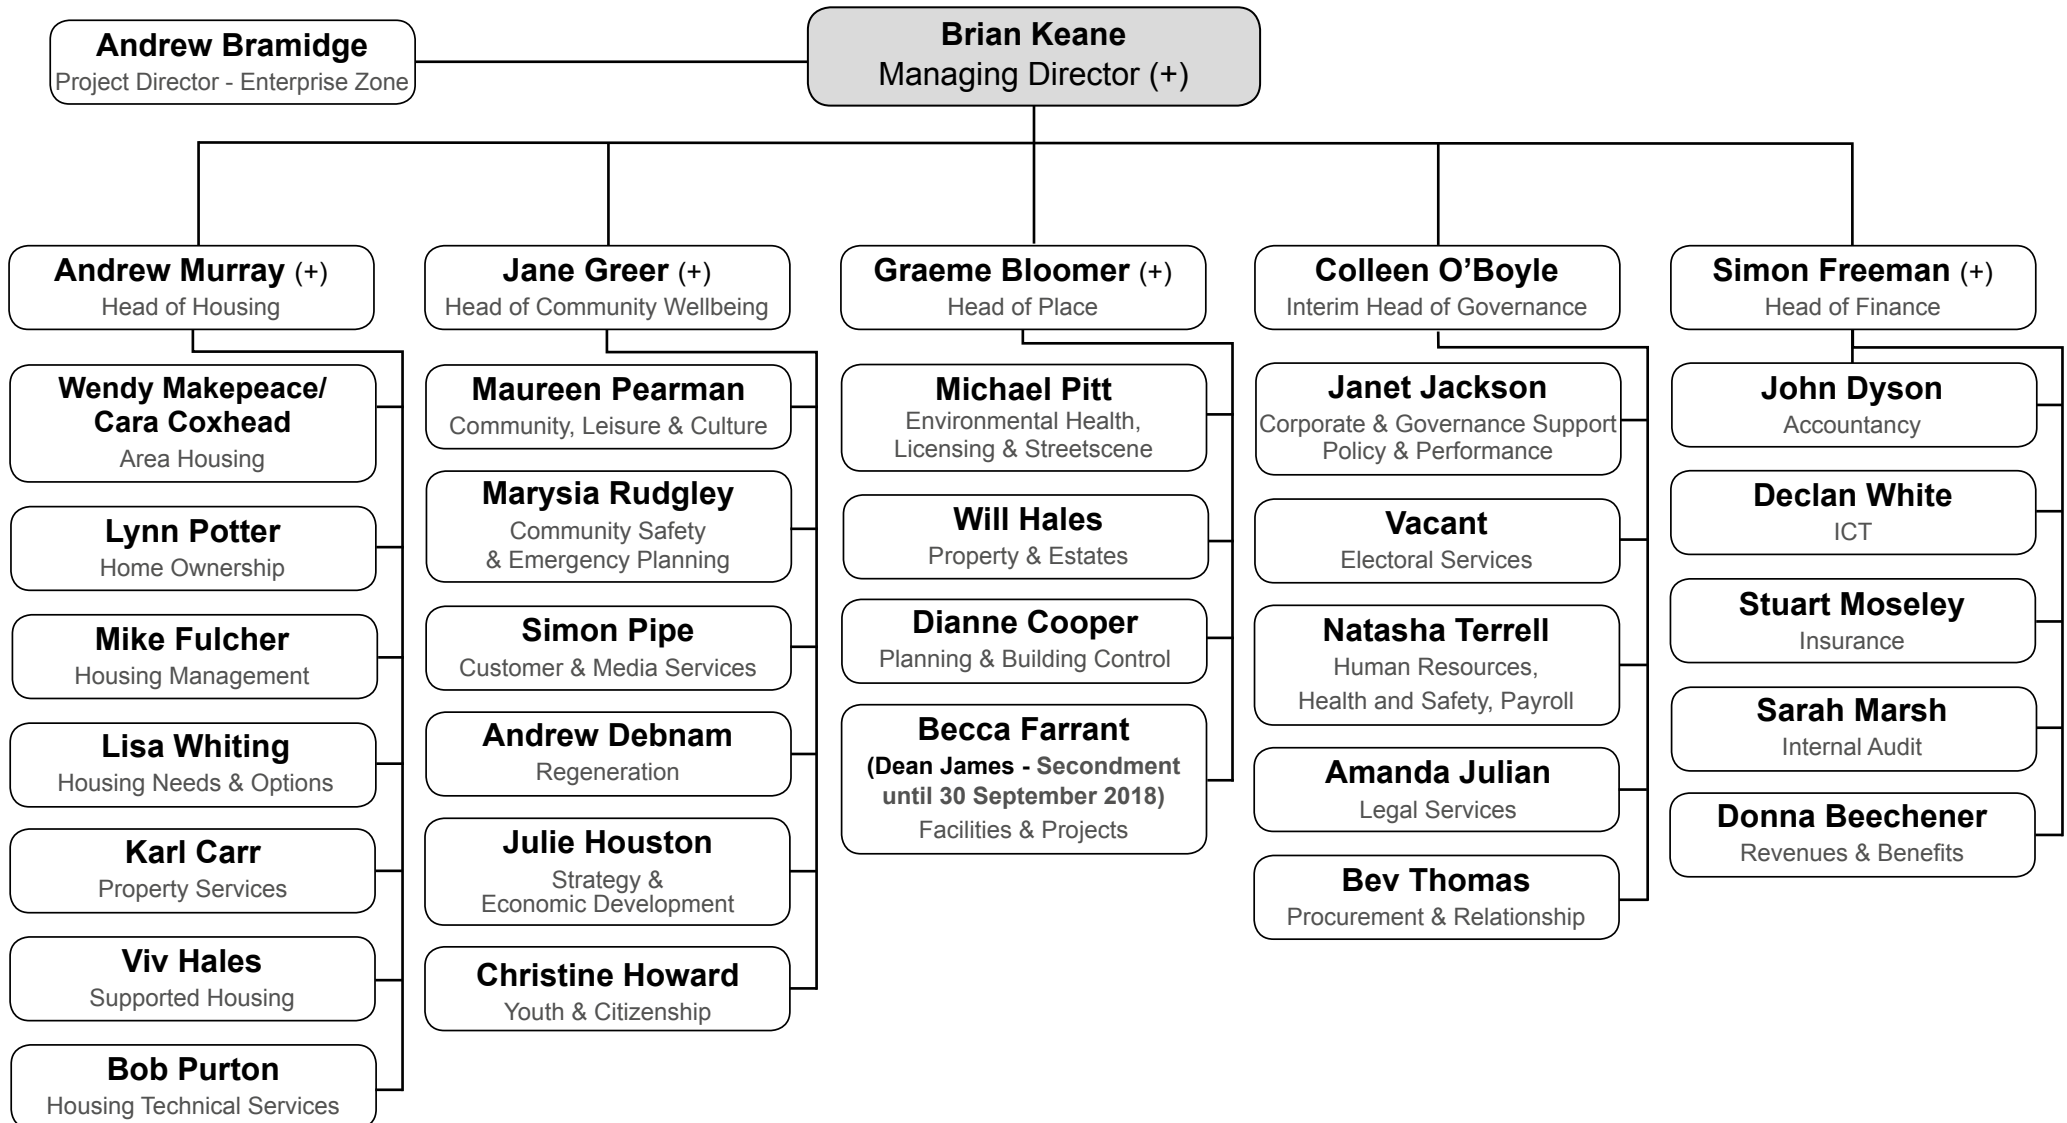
Andrew Bramidge
Project Director - Enterprise Zone

Brian Keane
Managing Director (+)

Andrew Murray (+)
Head of Housing

Wendy Makepeace/ Cara Coxhead
Area Housing

Lynn Potter
Home Ownership

Mike Fulcher
Housing Management

Lisa Whiting
Housing Needs & Options

Karl Carr
Property Services

Viv Hales
Supported Housing

Bob Purton
Housing Technical Services

Jane Greer (+)
Head of Community Wellbeing

Maureen Pearman
Community, Leisure & Culture

Marysia Rudgley
Community Safety & Emergency Planning

Simon Pipe
Customer & Media Services

Andrew Debnam
Regeneration

Julie Houston
Strategy & Economic Development

Christine Howard
Youth & Citizenship

Graeme Bloomer (+)
Head of Place

Michael Pitt
Environmental Health, Licensing & Streetscene

Will Hales
Property & Estates

Dianne Cooper
Planning & Building Control

Becca Farrant
(Dean James - Secondment until 30 September 2018)
Facilities & Projects

Colleen O'Boyle
Interim Head of Governance

Janet Jackson
Corporate & Governance Support Policy & Performance

Vacant
Electoral Services

Natasha Terrell
Human Resources, Health and Safety, Payroll

Amanda Julian
Legal Services

Bev Thomas
Procurement & Relationship

Simon Freeman (+)
Head of Finance

John Dyson
Accountancy

Declan White
ICT

Stuart Moseley
Insurance

Sarah Marsh
Internal Audit

Donna Beechener
Revenues & Benefits